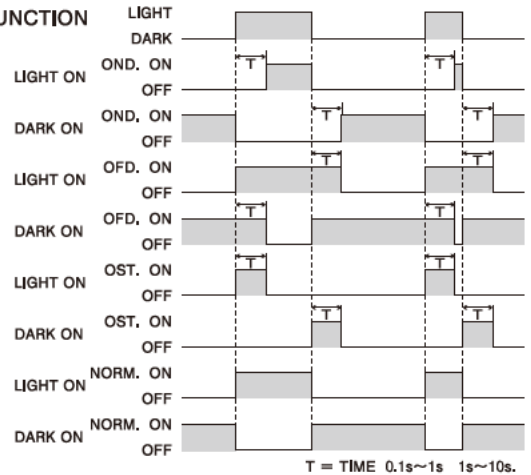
UNCTION LIGHT
DARK

LIGHT ON OND. ON
OFF
T T

DARK ON OND. ON
OFF
T T

LIGHT ON OFD. ON
OFF
T T

DARK ON OFD. ON
OFF
T T

LIGHT ON OST. ON
OFF
T T

DARK ON OST. ON
OFF
T T

LIGHT ON NORM. ON
OFF

DARK ON NORM. ON
OFF

T = TIME 0.1s~1s 1s~10s.